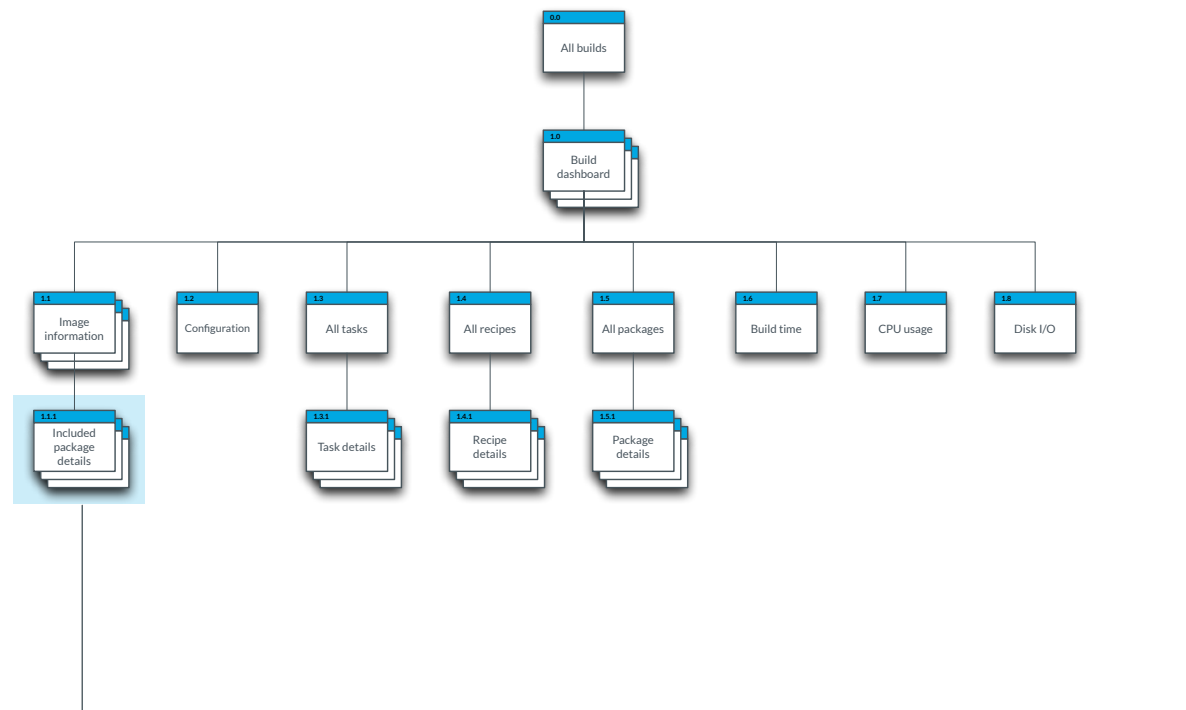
0.0
All builds

1.0
Build dashboard

1.1
Image information

1.2
Configuration

1.3
All tasks

1.4
All recipes

1.5
All packages

1.6
Build time

1.7
CPU usage

1.8
Disk I/O

1.1.1
Included package details

1.3.1
Task details

1.4.1
Recipe details

1.5.1
Package details